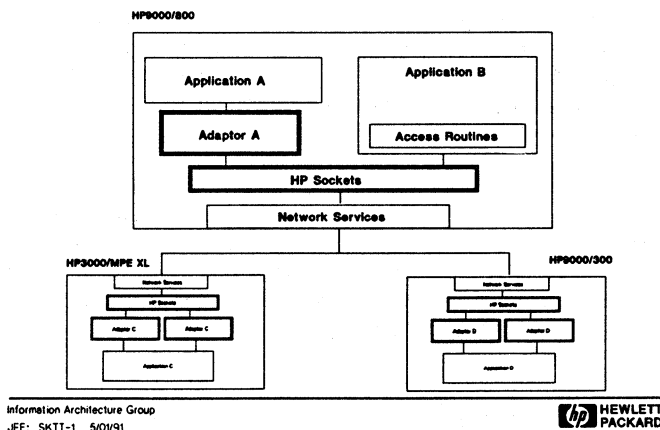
HP9000/800

Application A

Application B

Adaptor A

Access Routines

HP Sockets

Network Services

HP3000/MPE XL

HP9000/300

Network Services

HP Sockets

Adaptor C

Adaptor C

Application C

Network Services

HP Sockets

Adaptor D

Adaptor D

Application D

Information Architecture Group

JFF: SKTT-1 5/01/91

HEWLETT PACKARD